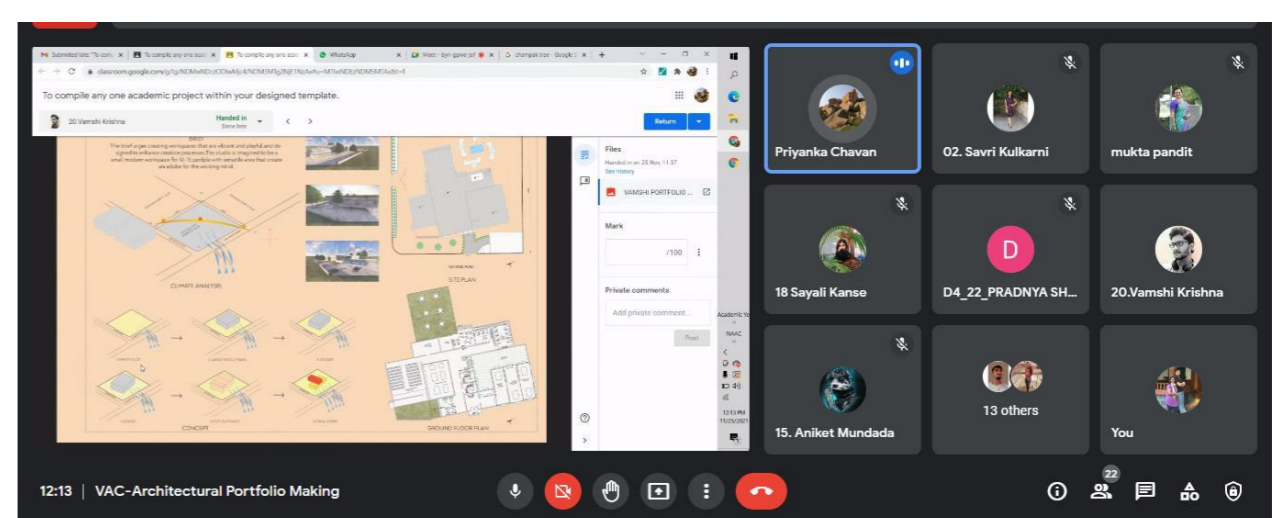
Submitted late: "To com | To compile any one acad | To compile any one acad | WhatsApp | Meet - byn-gywe-jof | champak tree - Google S

classroom.google.com/g/tg/NDMwNDc2ODkzMjc4/NDM3MTg2NjE1NzAw?u=MTIwNDEzNDM5MTAw&t=f

To compile any one academic project within your designed template.

20 Vamshi Krishna

Handed in
Done late

Return

BRIEF

CLIMATE ANALYSIS

SITE PLAN

CONCEPT

GROUND FLOOR PLAN

Files

Handed in on 25 Nov, 11:37
See history

VAMSHI PORTFOLIO ...

Mark

/100

Private comments

Add private comment...

Post

Academic Yo

NAAC

12:13 PM
11/25/2021

Priyanka Chavan

02. Savri Kulkarni

mukta pandit

18 Sayali Kanse

D

D4_22_PRADNYA SH...

20.Vamshi Krishna

15. Aniket Mundada

13 others

You

12:13 | VAC-Architectural Portfolio Making

22